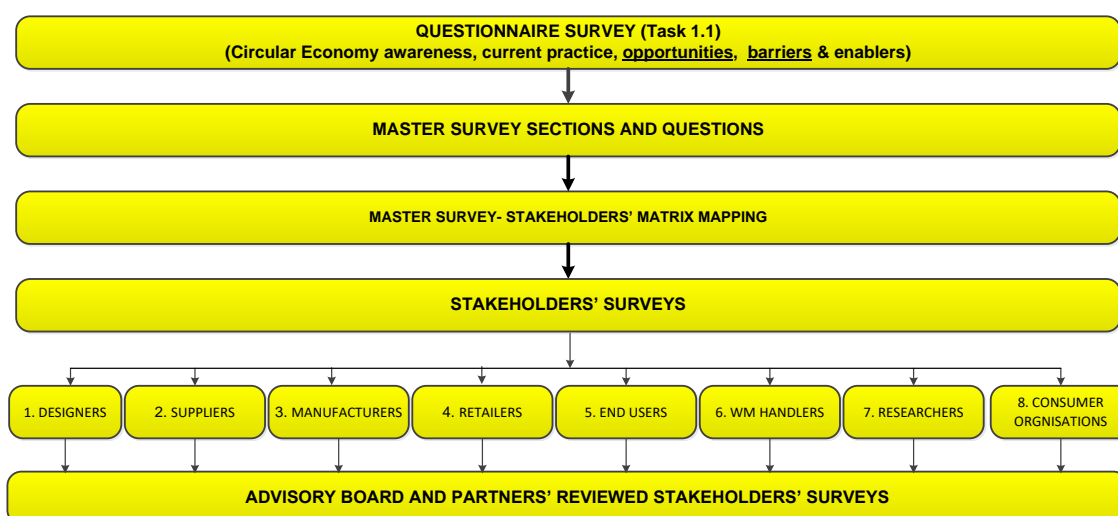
QUESTIONNAIRE SURVEY (Task 1.1)
(Circular Economy awareness, current practice, opportunities, barriers & enablers)

MASTER SURVEY SECTIONS AND QUESTIONS

MASTER SURVEY- STAKEHOLDERS' MATRIX MAPPING

STAKEHOLDERS' SURVEYS

1. DESIGNERS

2. SUPPLIERS

3. MANUFACTURERS

4. RETAILERS

5. END USERS

6. WM HANDLERS

7. RESEARCHERS

8. CONSUMER ORGNISATIONS

ADVISORY BOARD AND PARTNERS' REVIEWED STAKEHOLDERS' SURVEYS